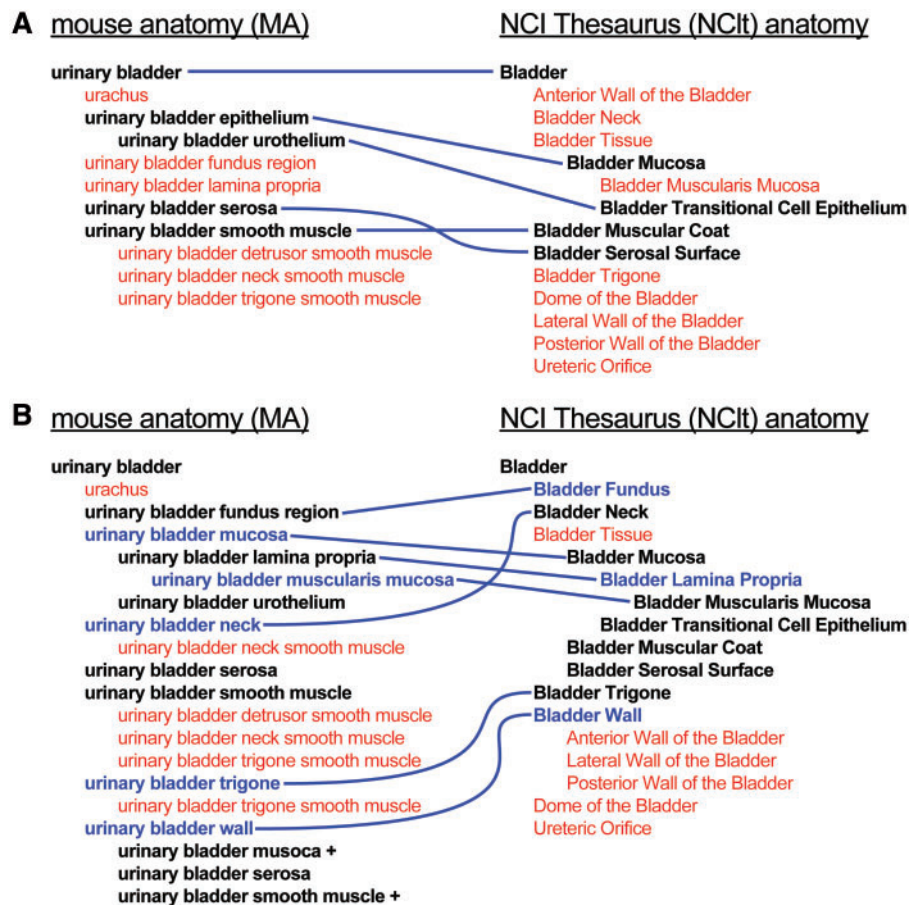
A mouse anatomy (MA)

urinary bladder
urachus
urinary bladder epithelium
urinary bladder urothelium
urinary bladder fundus region
urinary bladder lamina propria
urinary bladder serosa
urinary bladder smooth muscle
urinary bladder detrusor smooth muscle
urinary bladder neck smooth muscle
urinary bladder trigone smooth muscle

NCI Thesaurus (NCIt) anatomy

Bladder
Anterior Wall of the Bladder
Bladder Neck
Bladder Tissue
Bladder Mucosa
Bladder Muscularis Mucosa
Bladder Transitional Cell Epithelium
Bladder Muscular Coat
Bladder Serosal Surface
Bladder Trigone
Dome of the Bladder
Lateral Wall of the Bladder
Posterior Wall of the Bladder
Ureteric Orifice

B mouse anatomy (MA)

urinary bladder
urachus
urinary bladder fundus region
urinary bladder mucosa
urinary bladder lamina propria
urinary bladder muscularis mucosa
urinary bladder urothelium
urinary bladder neck
urinary bladder neck smooth muscle
urinary bladder serosa
urinary bladder smooth muscle
urinary bladder detrusor smooth muscle
urinary bladder neck smooth muscle
urinary bladder trigone smooth muscle
urinary bladder trigone
urinary bladder trigone smooth muscle
urinary bladder wall
urinary bladder musoca +
urinary bladder serosa
urinary bladder smooth muscle +

NCI Thesaurus (NCIt) anatomy

Bladder
Bladder Fundus
Bladder Neck
Bladder Tissue
Bladder Mucosa
Bladder Lamina Propria
Bladder Muscularis Mucosa
Bladder Transitional Cell Epithelium
Bladder Muscular Coat
Bladder Serosal Surface
Bladder Trigone
Bladder Wall
Anterior Wall of the Bladder
Lateral Wall of the Bladder
Posterior Wall of the Bladder
Dome of the Bladder
Ureteric Orifice